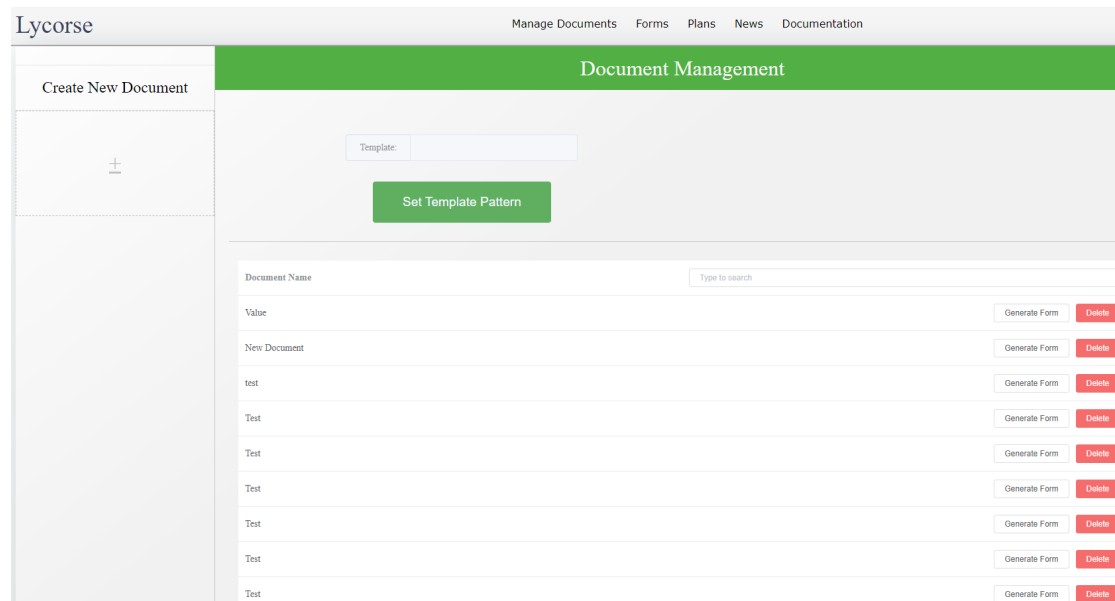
Lycorse

Manage Documents Forms Plans News Documentation

Create New Document

+

Document Management

Template:

Set Template Pattern

| Document Name | Type to search | |
|---|---|---|
| Value | Generate Form | Delete |
| New Document | Generate Form | Delete |
| test | Generate Form | Delete |
| Test | Generate Form | Delete |
| Test | Generate Form | Delete |
| Test | Generate Form | Delete |
| Test | Generate Form | Delete |
| Test | Generate Form | Delete |
| Test | Generate Form | Delete |